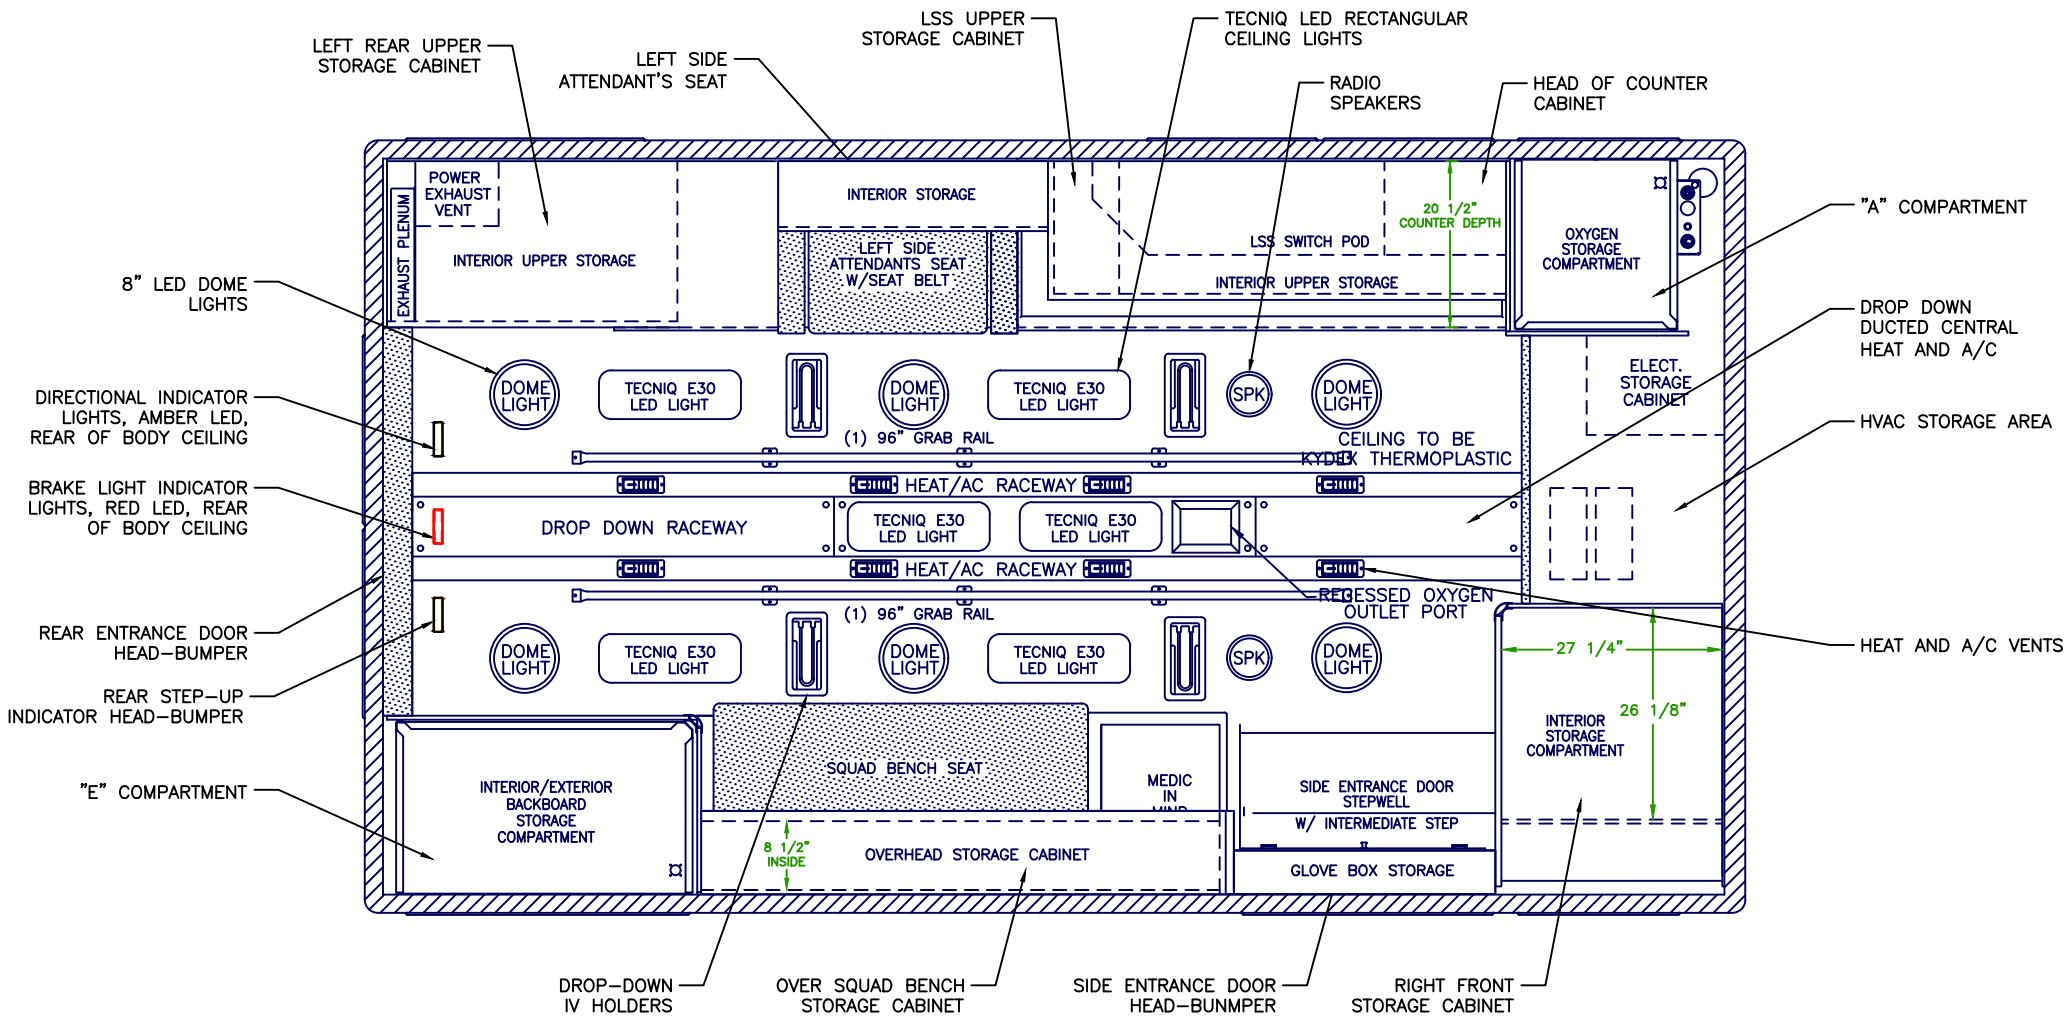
LEFT REAR UPPER STORAGE CABINET

LEFT SIDE ATTENDANT'S SEAT

LSS UPPER STORAGE CABINET

TECNIQ LED RECTANGULAR CEILING LIGHTS

RADIO SPEAKERS

HEAD OF COUNTER CABINET

"A" COMPARTMENT

DROP DOWN DUCTED CENTRAL HEAT AND A/C

HVAC STORAGE AREA

HEAT AND A/C VENTS

8" LED DOME LIGHTS

DIRECTIONAL INDICATOR LIGHTS, AMBER LED, REAR OF BODY CEILING

BRAKE LIGHT INDICATOR LIGHTS, RED LED, REAR OF BODY CEILING

REAR ENTRANCE DOOR HEAD-BUMPER

REAR STEP-UP INDICATOR HEAD-BUMPER

"E" COMPARTMENT

EXHAUST PLENUM

POWER EXHAUST VENT

INTERIOR UPPER STORAGE

INTERIOR STORAGE

LEFT SIDE ATTENDANTS SEAT W/SEAT BELT

LSS SWITCH POD

INTERIOR UPPER STORAGE

20 1/2" COUNTER DEPTH

OXYGEN STORAGE COMPARTMENT

ELECT. STORAGE CABINET

DOME LIGHT

TECNIQ E30 LED LIGHT

DOME LIGHT

TECNIQ E30 LED LIGHT

SPK

DOME LIGHT

(1) 96" GRAB RAIL

CEILING TO BE KYDEX THERMOPLASTIC

HEAT/AC RACEWAY

DROP DOWN RACEWAY

TECNIQ E30 LED LIGHT

TECNIQ E30 LED LIGHT

HEAT/AC RACEWAY

RECESSED OXYGEN OUTLET PORT

(1) 96" GRAB RAIL

DOME LIGHT

TECNIQ E30 LED LIGHT

DOME LIGHT

TECNIQ E30 LED LIGHT

SPK

DOME LIGHT

27 1/4"

26 1/8"

INTERIOR STORAGE COMPARTMENT

INTERIOR/EXTERIOR BACKBOARD STORAGE COMPARTMENT

SQUAD BENCH SEAT

MEDIC IN MIND

SIDE ENTRANCE DOOR STEPWELL W/ INTERMEDIATE STEP

8 1/2" INSIDE

OVERHEAD STORAGE CABINET

GLOVE BOX STORAGE

DROP-DOWN IV HOLDERS

OVER SQUAD BENCH STORAGE CABINET

SIDE ENTRANCE DOOR HEAD-BUNMPER

RIGHT FRONT STORAGE CABINET